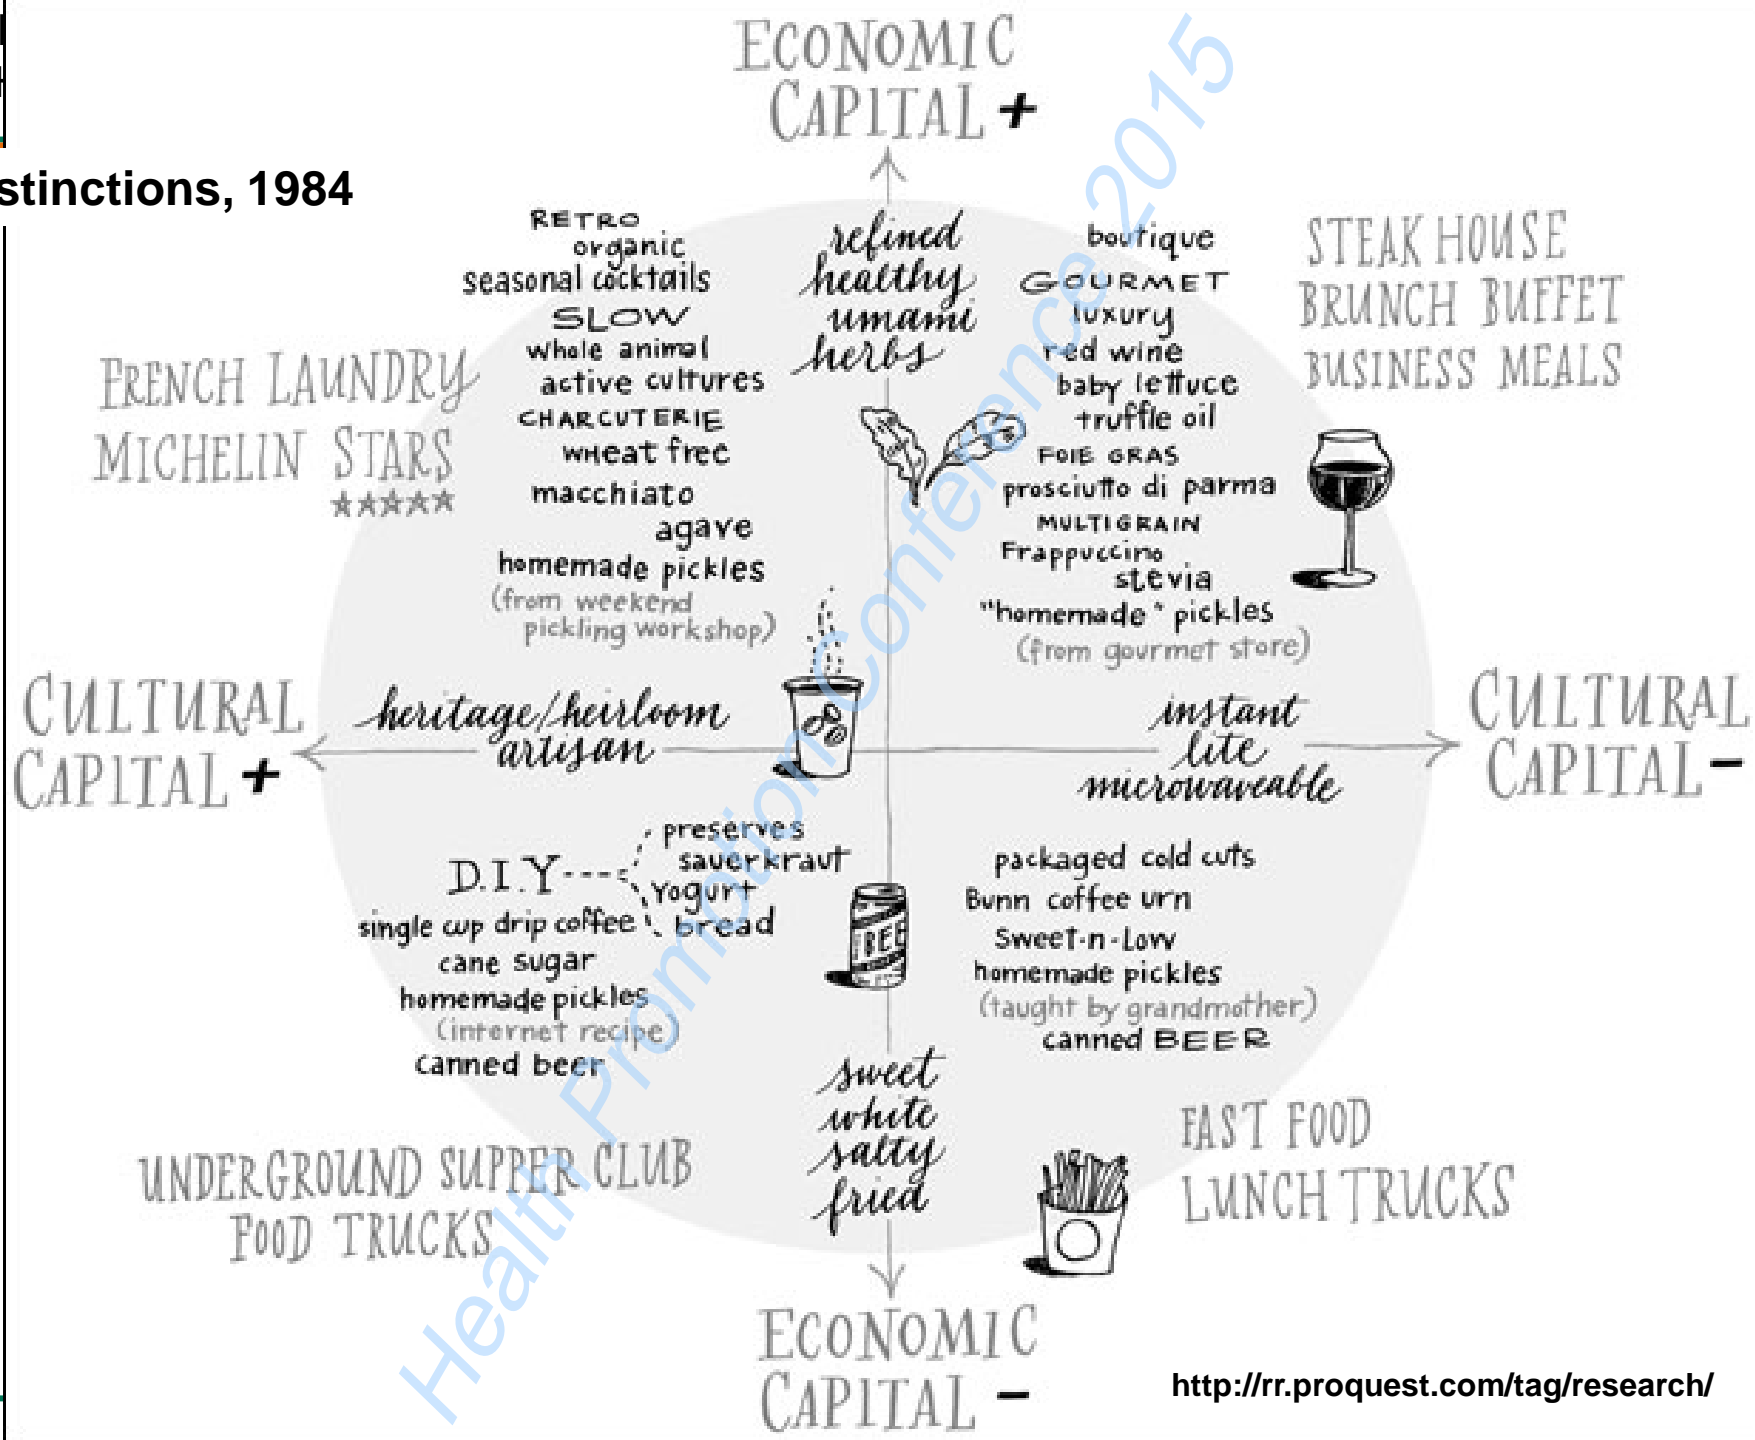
stinctions, 1984

ECONOMIC CAPITAL +

RETRO
organic
seasonal cocktails
SLOW
whole animal
active cultures
CHARCUTERIE
wheat free
macchiato
agave
homemade pickles
(from weekend pickling workshop)

refined
healthy
umami
herbs

boutique
GOURMET
luxury
red wine
baby lettuce
truffle oil
FOIE GRAS
prosciutto di parma
MULTIGRAIN
Frappuccino
stevia
"homemade" pickles
(from gourmet store)

STEAK HOUSE
BRUNCH BUFFET
BUSINESS MEALS

FRENCH LAUNDRY
MICHELIN STARS
★★★★★

CULTURAL CAPITAL +

heritage/heirloom
artisan

instant
lite
microwaveable

CULTURAL CAPITAL −

D.I.Y.
preserves
sauerkraut
Yogurt
bread
single cup drip coffee
cane sugar
homemade pickles
(internet recipe)
canned beer

BEER

packaged cold cuts
Bunn coffee urn
Sweet-n-Low
homemade pickles
(taught by grandmother)
canned BEER

sweet
white
salty
fried

UNDERGROUND SUPPER CLUB
FOOD TRUCKS

FAST FOOD
LUNCH TRUCKS

ECONOMIC CAPITAL −

Health Promotion Conference 2015

http://rr.proquest.com/tag/research/